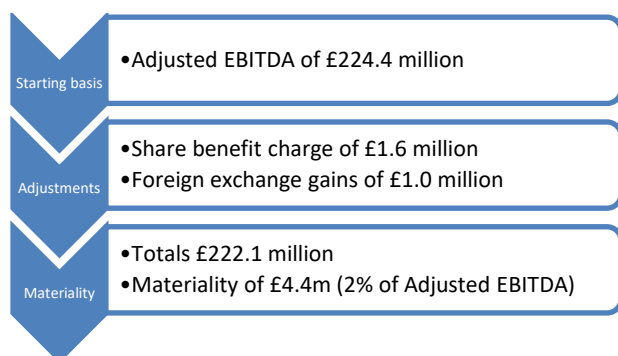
Starting basis

•Adjusted EBITDA of £224.4 million

Adjustments

•Share benefit charge of £1.6 million
•Foreign exchange gains of £1.0 million

Materiality

•Totals £222.1 million
•Materiality of £4.4m (2% of Adjusted EBITDA)